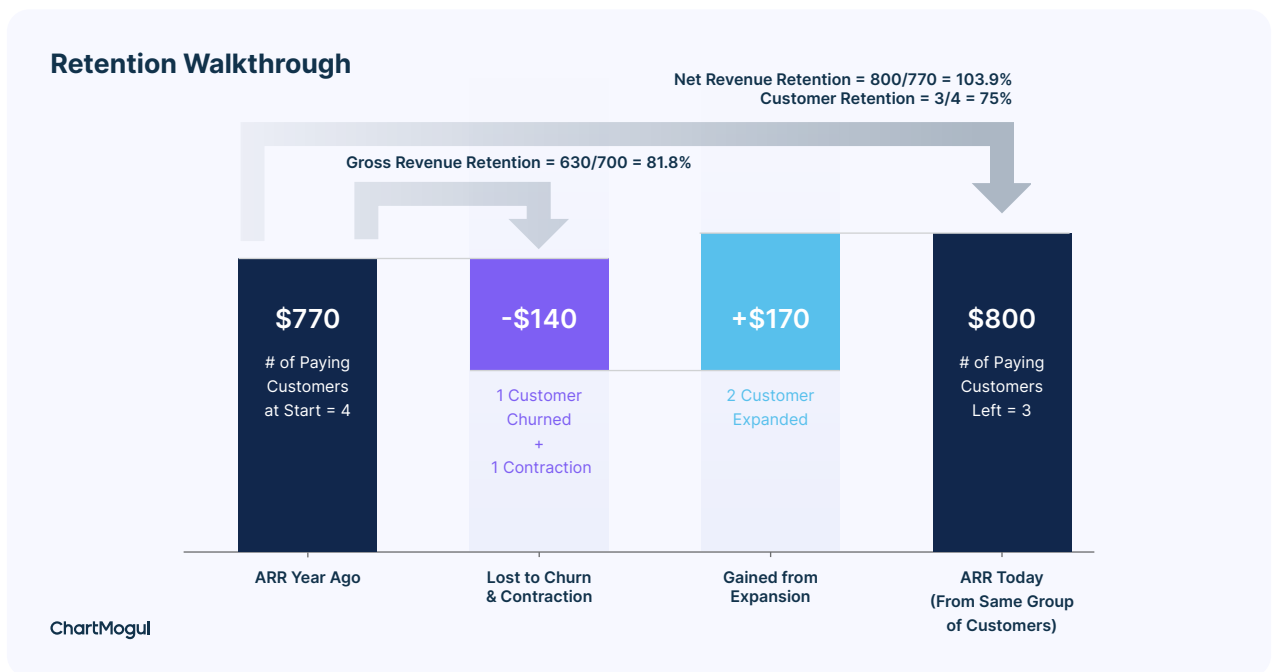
Retention Walkthrough

Net Revenue Retention = 800/770 = 103.9%
Customer Retention = 3/4 = 75%

Gross Revenue Retention = 630/700 = 81.8%

$770
# of Paying Customers at Start = 4

-$140
1 Customer Churned
+
1 Contraction

+$170
2 Customer Expanded

$800
# of Paying Customers Left = 3

ARR Year Ago

Lost to Churn & Contraction

Gained from Expansion

ARR Today (From Same Group of Customers)

ChartMogul